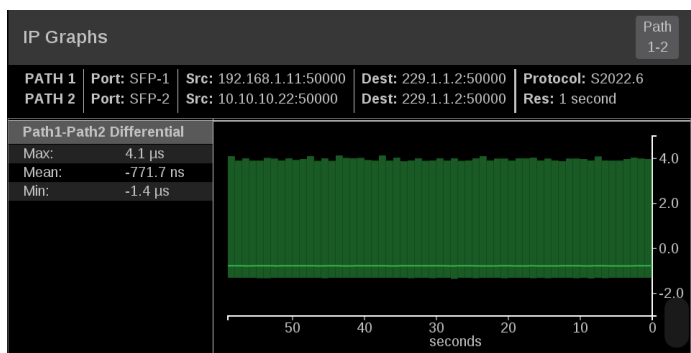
IP Graphs

Path 1-2

| PATH 1 | Port: SFP-1 | Src: 192.168.1.11:50000 | Dest: 229.1.1.2:50000 | Protocol: S2022.6 |
|---|---|---|---|---|
| PATH 2 | Port: SFP-2 | Src: 10.10.10.22:50000 | Dest: 229.1.1.2:50000 | Res: 1 second |

Path1-Path2 Differential

| Max: | 4.1 µs |
|---|---|
| Mean: | -771.7 ns |
| Min: | -1.4 µs |

4.0
2.0
0.0
-2.0

50 40 30 20 10 0
seconds